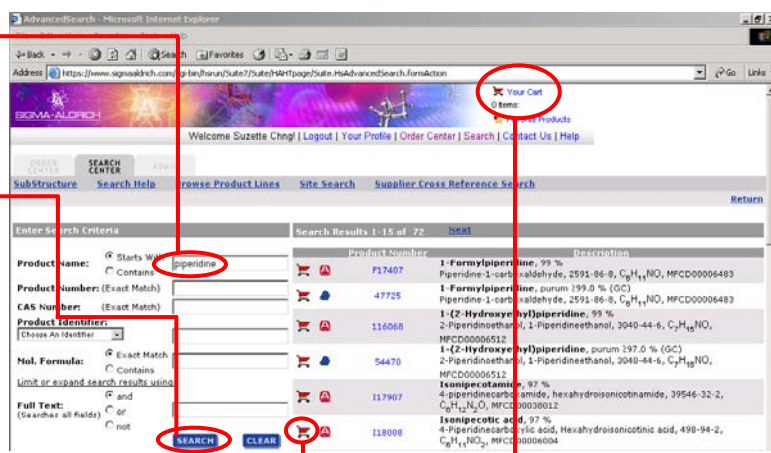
AdvancedSearch - Microsoft Internet Explorer

Back · → · Search Favorites

Address https://www.sigmaaldrich.com/cgi-bin/hsrun/Suite7/Suite/HAHTpage/Suite.HsAdvancedSearch.formAction

Go Links

SIGMA-ALDRICH

Your Cart
0 Items:
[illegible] Products

Welcome Suzette Chng! | Logout | Your Profile | Order Center | Search | Contact Us | Help

ORDER CENTER | SEARCH CENTER | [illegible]

SubStructure Search Help Browse Product Lines Site Search Supplier Cross Reference Search

Return

Enter Search Criteria

Product Name: Starts With piperidine
Contains

Product Number: (Exact Match)

CAS Number: (Exact Match)

Product Identifier:
Choose An Identifier

Mol. Formula: Exact Match
Contains

Limit or expand search results using

Full Text: (Searches all fields)
and
or
not

SEARCH CLEAR

Search Results 1-15 of 72 Next

| | Product Number | Description |
|---|---|---|
| | F17407 | 1-Formylpiperidine, 99 % Piperidine-1-carboxaldehyde, 2591-86-8, $C_6H_{11}NO$, MFCD00006483 |
| | 47725 | 1-Formylpiperidine, purum ≥99.0 % (GC) Piperidine-1-carboxaldehyde, 2591-86-8, $C_6H_{11}NO$, MFCD00006483 |
| | 116068 | 1-(2-Hydroxyethyl)piperidine, 99 % 2-Piperidinoethanol, 1-Piperidineethanol, 3040-44-6, $C_7H_{15}NO$, MFCD00006512 |
| | 54470 | 1-(2-Hydroxyethyl)piperidine, purum ≥97.0 % (GC) 2-Piperidinoethanol, 1-Piperidineethanol, 3040-44-6, $C_7H_{15}NO$, MFCD00006512 |
| | I17907 | Isonipecotamide, 97 % 4-piperidinecarboxamide, hexahydroisonicotinamide, 39546-32-2, $C_6H_{12}N_2O$, MFCD00038012 |
| | I18008 | Isonipecotic acid, 97 % 4-Piperidinecarboxylic acid, Hexahydroisonicotinic acid, 498-94-2, $C_6H_{11}NO_2$, MFCD00006004 |